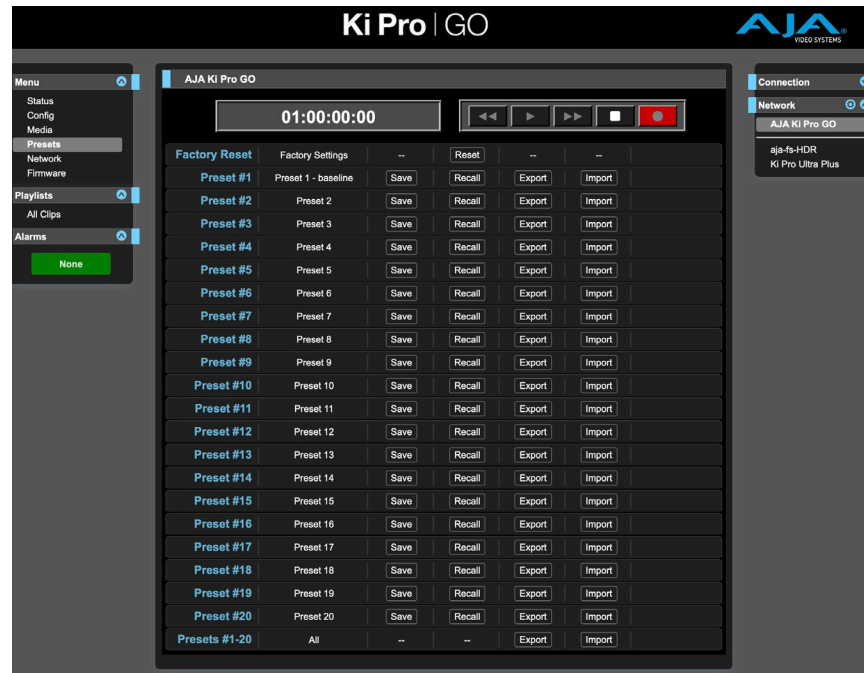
Ki Pro | GO

AJA VIDEO SYSTEMS

Menu
Status
Config
Media
Presets
Network
Firmware

Playlists
All Clips

Alarms
None

AJA Ki Pro GO

01:00:00:00

| Factory Reset | Factory Settings | -- | Reset | -- | -- |
|---|---|---|---|---|---|
| Preset #1 | Preset 1 - baseline | Save | Recall | Export | Import |
| Preset #2 | Preset 2 | Save | Recall | Export | Import |
| Preset #3 | Preset 3 | Save | Recall | Export | Import |
| Preset #4 | Preset 4 | Save | Recall | Export | Import |
| Preset #5 | Preset 5 | Save | Recall | Export | Import |
| Preset #6 | Preset 6 | Save | Recall | Export | Import |
| Preset #7 | Preset 7 | Save | Recall | Export | Import |
| Preset #8 | Preset 8 | Save | Recall | Export | Import |
| Preset #9 | Preset 9 | Save | Recall | Export | Import |
| Preset #10 | Preset 10 | Save | Recall | Export | Import |
| Preset #11 | Preset 11 | Save | Recall | Export | Import |
| Preset #12 | Preset 12 | Save | Recall | Export | Import |
| Preset #13 | Preset 13 | Save | Recall | Export | Import |
| Preset #14 | Preset 14 | Save | Recall | Export | Import |
| Preset #15 | Preset 15 | Save | Recall | Export | Import |
| Preset #16 | Preset 16 | Save | Recall | Export | Import |
| Preset #17 | Preset 17 | Save | Recall | Export | Import |
| Preset #18 | Preset 18 | Save | Recall | Export | Import |
| Preset #19 | Preset 19 | Save | Recall | Export | Import |
| Preset #20 | Preset 20 | Save | Recall | Export | Import |
| Presets #1-20 | All | -- | -- | Export | Import |

Connection

Network
AJA Ki Pro GO
aja-fs-HDR
Ki Pro Ultra Plus